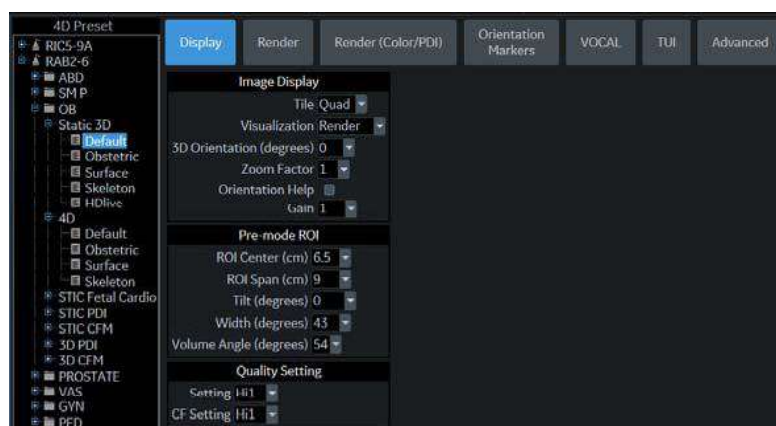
4D Preset
RIC5-9A
RAB2-6
ABD
SM P
OB
Static 3D
Default
Obstetric
Surface
Skeleton
HDlive
4D
Default
Obstetric
Surface
Skeleton
STIC Fetal Cardio
STIC PDI
STIC CFM
3D PDI
3D CFM
PROSTATE
VAS
GYN
PED

Display
Render
Render (Color/PDI)
Orientation Markers
VOCAL
TUI
Advanced

Image Display
Tile Quad
Visualization Render
3D Orientation (degrees) 0
Zoom Factor 1
Orientation Help
Gain 1

Pre-mode ROI
ROI Center (cm) 6.5
ROI Span (cm) 9
Tilt (degrees) 0
Width (degrees) 43
Volume Angle (degrees) 54

Quality Setting
Setting Hi1
CF Setting Hi1